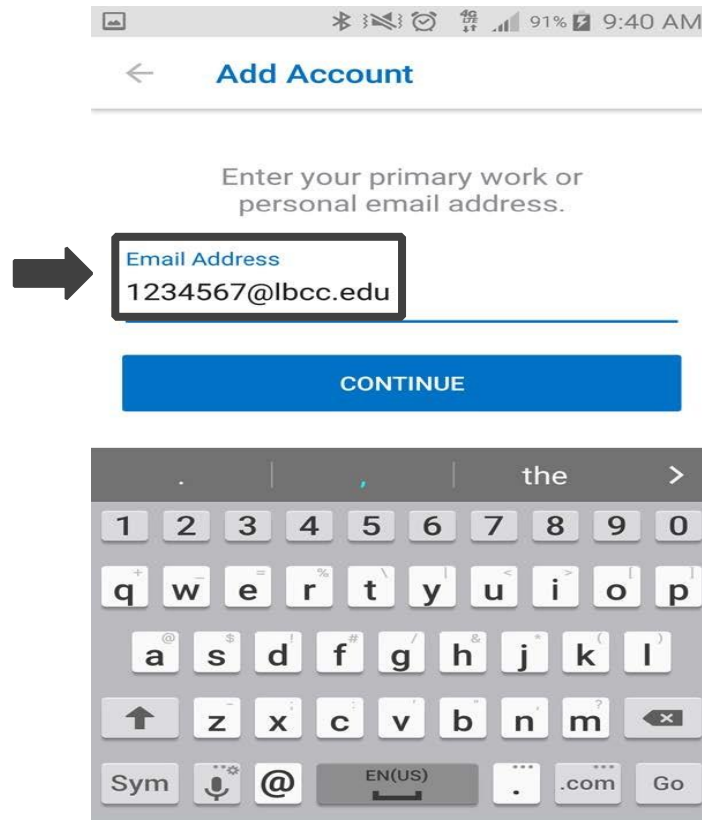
91% 9:40 AM

Add Account

Enter your primary work or personal email address.

Email Address
1234567@lbcc.edu

CONTINUE

. | , | the >

1 2 3 4 5 6 7 8 9 0
q w e r t y u i o p
a s d f g h j k l
z x c v b n m
Sym @ EN(US) . .com Go